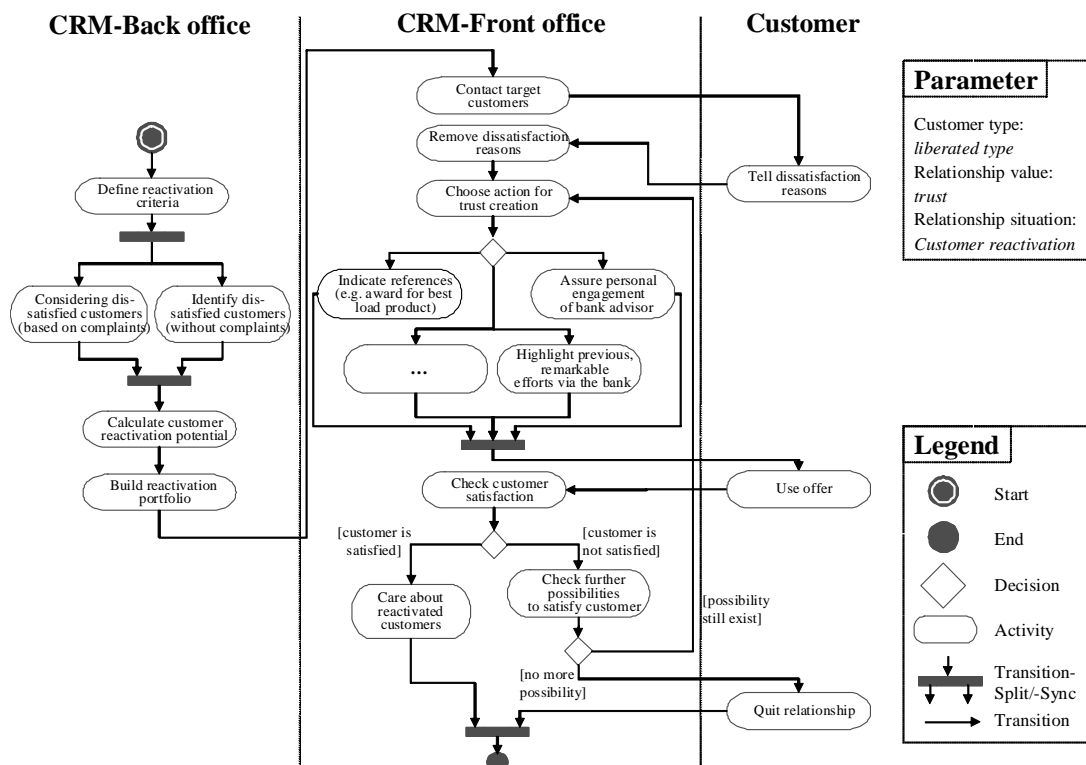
CRM-Back office

CRM-Front office

Customer

Parameter

Customer type: *liberated type*
Relationship value: *trust*
Relationship situation: *Customer reactivation*

Define reactivation criteria

Considering dissatisfied customers (based on complaints)

Identify dissatisfied customers (without complaints)

Calculate customer reactivation potential

Build reactivation portfolio

Contact target customers

Remove dissatisfaction reasons

Tell dissatisfaction reasons

Choose action for trust creation

Indicate references (e.g. award for best load product)

Assure personal engagement of bank advisor

...

Highlight previous, remarkable efforts via the bank

Use offer

Check customer satisfaction

[customer is satisfied]

[customer is not satisfied]

Care about reactivated customers

Check further possibilities to satisfy customer

[possibility still exist]

[no more possibility]

Quit relationship

Legend

Start

End

Decision

Activity

Transition-Split/-Sync

Transition